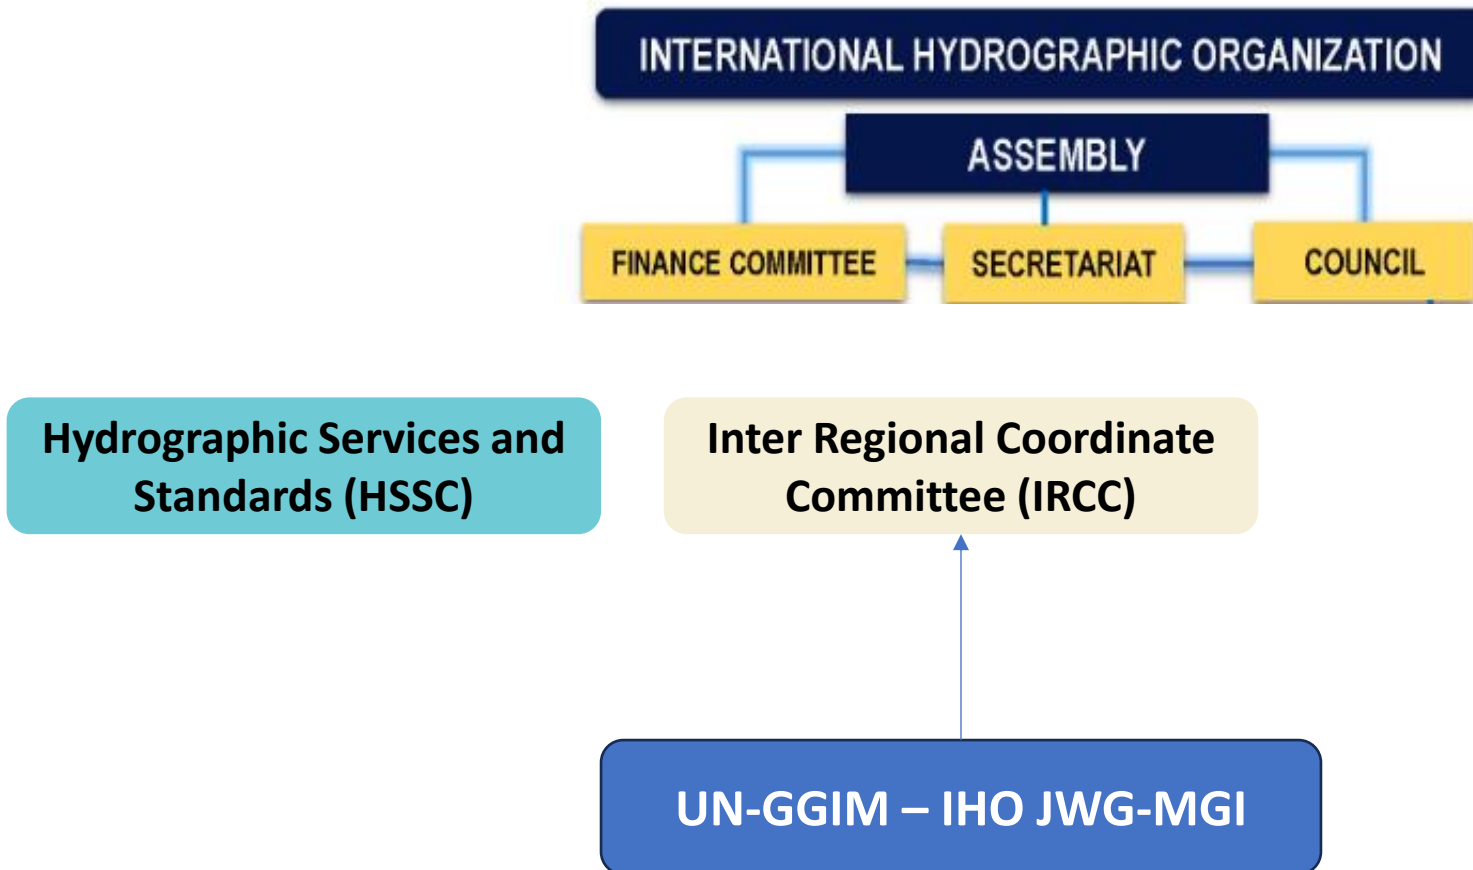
INTERNATIONAL HYDROGRAPHIC ORGANIZATION

ASSEMBLY

FINANCE COMMITTEE

SECRETARIAT

COUNCIL

Hydrographic Services and Standards (HSSC)

Inter Regional Coordinate Committee (IRCC)

UN-GGIM – IHO JWG-MGI